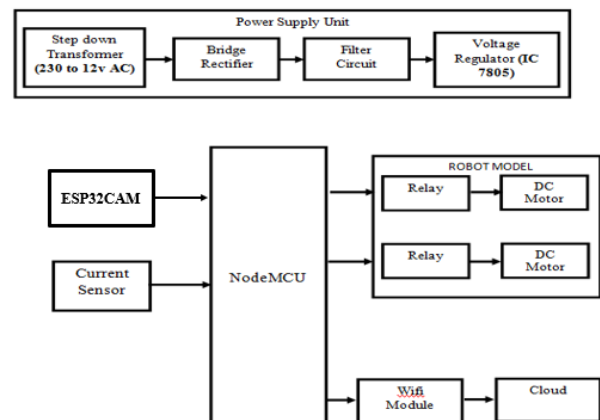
Power Supply Unit

Step down Transformer (230 to 12v AC)

Bridge Rectifier

Filter Circuit

Voltage Regulator (IC 7805)

ESP32CAM

Current Sensor

NodeMCU

ROBOT MODEL

Relay

DC Motor

Relay

DC Motor

Wifi Module

Cloud